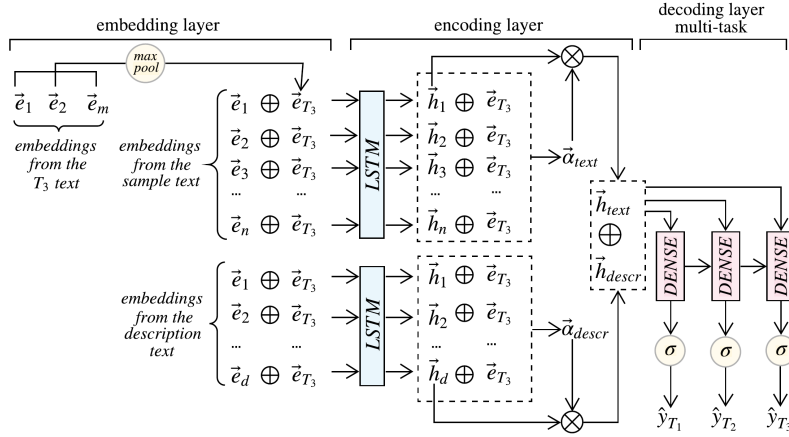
embedding layer

encoding layer

decoding layer
multi-task

max pool

$\vec{e}_1$ $\vec{e}_2$ $\vec{e}_m$

embeddings from the $T_3$ text

embeddings from the sample text

$\vec{e}_1 \oplus \vec{e}_{T_3}$
$\vec{e}_2 \oplus \vec{e}_{T_3}$
$\vec{e}_3 \oplus \vec{e}_{T_3}$
... ...
$\vec{e}_n \oplus \vec{e}_{T_3}$

LSTM

$\vec{h}_1 \oplus \vec{e}_{T_3}$
$\vec{h}_2 \oplus \vec{e}_{T_3}$
$\vec{h}_3 \oplus \vec{e}_{T_3}$
... ...
$\vec{h}_n \oplus \vec{e}_{T_3}$

$\vec{\alpha}_{text}$

$\vec{h}_{text}$
$\oplus$
$\vec{h}_{descr}$

DENSE DENSE DENSE

embeddings from the description text

$\vec{e}_1 \oplus \vec{e}_{T_3}$
$\vec{e}_2 \oplus \vec{e}_{T_3}$
... ...
$\vec{e}_d \oplus \vec{e}_{T_3}$

LSTM

$\vec{h}_1 \oplus \vec{e}_{T_3}$
$\vec{h}_2 \oplus \vec{e}_{T_3}$
... ...
$\vec{h}_d \oplus \vec{e}_{T_3}$

$\vec{\alpha}_{descr}$

$\sigma$ $\sigma$ $\sigma$

$\hat{y}_{T_1}$ $\hat{y}_{T_2}$ $\hat{y}_{T_3}$